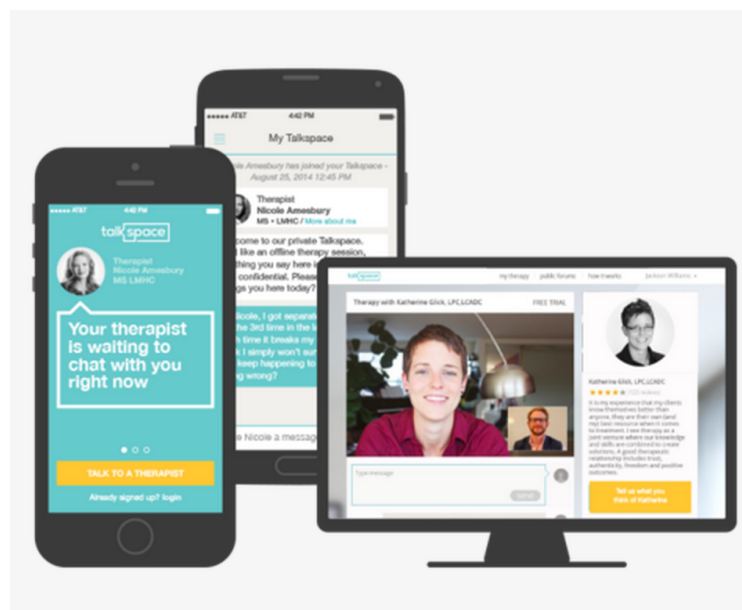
●●●●● AT&T 4:42 PM

talkspace

Therapist
Nicole Amesbury
MS LMHC

Your therapist is waiting to chat with you right now

TALK TO A THERAPIST

Already signed up? login

●●●●● AT&T 4:42 PM

My Talkspace

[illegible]ole Amesbury has joined your Talkspace - August 25, 2014 12:45 PM

Therapist
Nicole Amesbury
MS • LMHC / More about me

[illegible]come to our private Talkspace. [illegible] like an offline therapy session, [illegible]thing you say here is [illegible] confidential. Please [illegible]gs you here today?

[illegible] Nicole, I got separa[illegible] the 3rd time in the l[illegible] time it breaks my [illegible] I simply won't su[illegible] keep happening to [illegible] going wrong?

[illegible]e Nicole a message

talkspace my therapy public forums how it works Jackson Williams

Therapy with Katherine Glick, LPC,LCADC FREE TRIAL

Type message

Katherine Glick, LPC,LCADC

★★★★★ (120 reviews)

It is my experience that my clients know themselves better than anyone, they are their own (and my) best resource when it comes to treatment. I see therapy as a joint venture where our knowledge and skills are combined to create solutions. A good therapeutic relationship includes trust, authenticity, freedom and positive outcomes.

Tell us what you think of Katherine